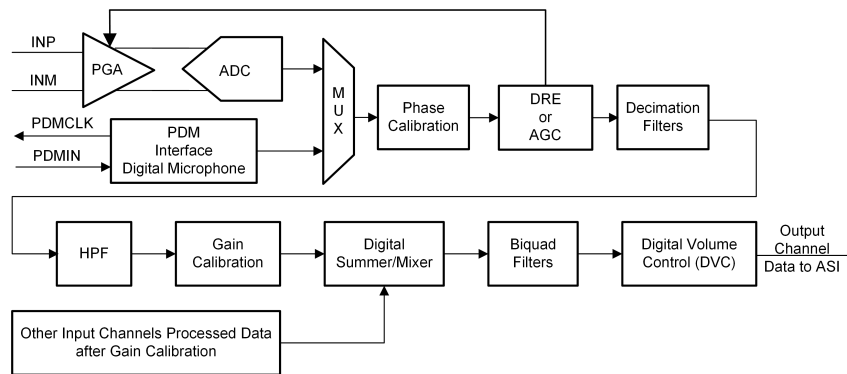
INP
INM
PGA
ADC
MUX
Phase Calibration
DRE or AGC
Decimation Filters
PDMCLK
PDMIN
PDM Interface Digital Microphone
HPF
Gain Calibration
Digital Summer/Mixer
Biquad Filters
Digital Volume Control (DVC)
Output Channel Data to ASI
Other Input Channels Processed Data after Gain Calibration